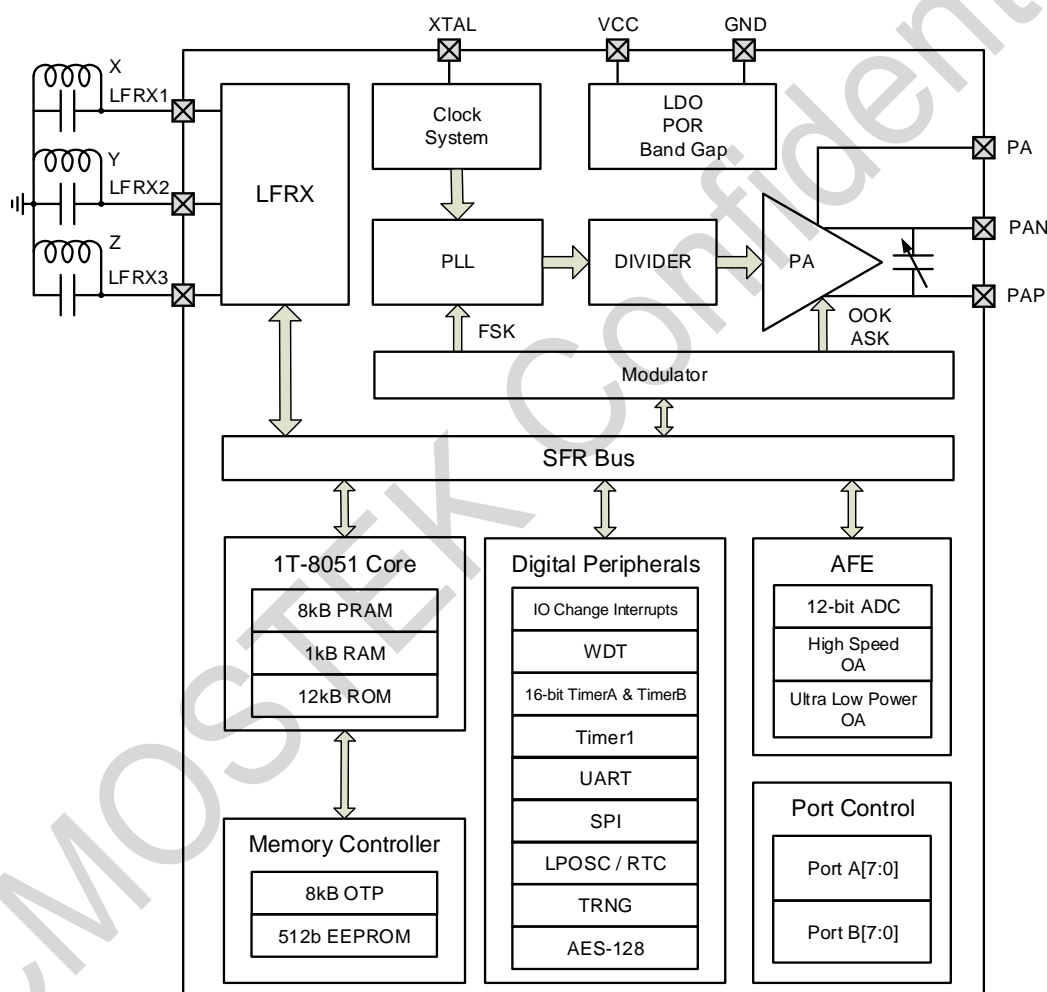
XTAL VCC GND

X
LFRX1
Y
LFRX2
Z
LFRX3

LFRX

Clock System

LDO
POR
Band Gap

PA
PAN
PAP

PLL

DIVIDER

PA

FSK

OOK
ASK

Modulator

SFR Bus

1T-8051 Core
8kB PRAM
1kB RAM
12kB ROM

Digital Peripherals
IO Change Interrupts
WDT
16-bit TimerA & TimerB
Timer1
UART
SPI
LPOSC / RTC
TRNG
AES-128

AFE
12-bit ADC
High Speed OA
Ultra Low Power OA

Memory Controller
8kB OTP
512b EEPROM

Port Control
Port A[7:0]
Port B[7:0]

MOSTEK Confident